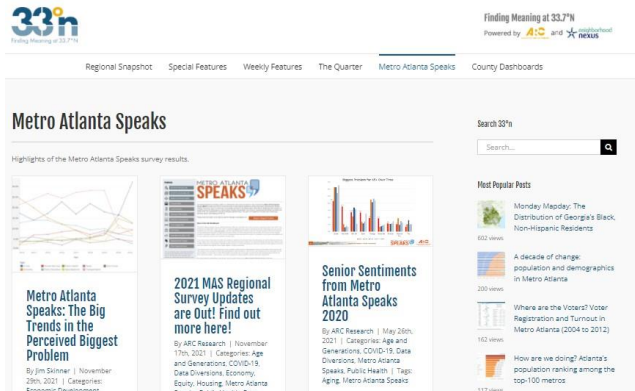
33°n
Finding Meaning at 33.7°N

Finding Meaning at 33.7°N
Powered by ARC and neighborhood nexus

Regional Snapshot Special Features Weekly Features The Quarter Metro Atlanta Speaks County Dashboards

Metro Atlanta Speaks

Highlights of the Metro Atlanta Speaks survey results.

Metro Atlanta Speaks: The Big Trends in the Perceived Biggest Problem

By Jim Skinner | November 29th, 2021 | Categories: Economic Development, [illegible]

METRO ATLANTA SPEAKS

2021 MAS Regional Survey Updates are Out! Find out more here!

By ARC Research | November 17th, 2021 | Categories: Age and Generations, COVID-19, Data Diversions, Economy, Equity, Housing, Metro Atlanta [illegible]

Biggest Problem for All, Over Time

SPEAKS ARC

Senior Sentiments from Metro Atlanta Speaks 2020

By ARC Research | May 26th, 2021 | Categories: Age and Generations, COVID-19, Data Diversions, Metro Atlanta Speaks, Public Health | Tags: Aging, Metro Atlanta Speaks

Search 33°n

Search...

Most Popular Posts

Monday Mapday: The Distribution of Georgia's Black, Non-Hispanic Residents
602 views

A decade of change: population and demographics in Metro Atlanta
200 views

Where are the Voters? Voter Registration and Turnout in Metro Atlanta (2004 to 2012)
162 views

How are we doing? Atlanta's population ranking among the top-100 metros
117 views